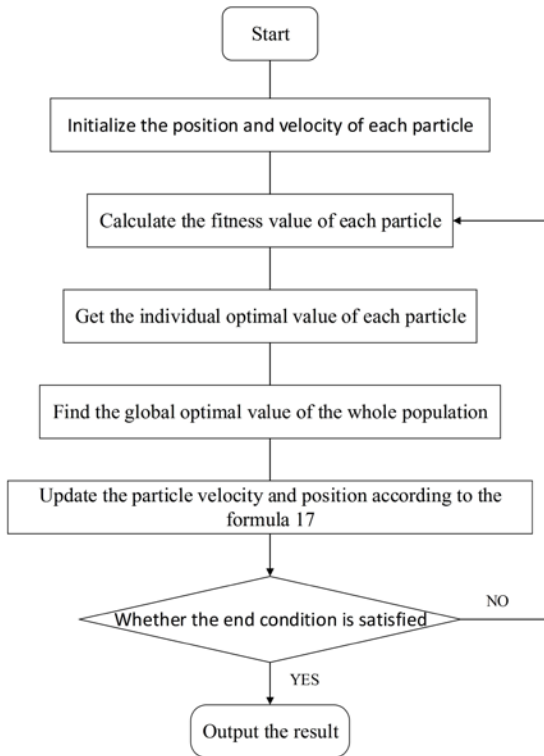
Start

Initialize the position and velocity of each particle

Calculate the fitness value of each particle

Get the individual optimal value of each particle

Find the global optimal value of the whole population

Update the particle velocity and position according to the formula 17

Whether the end condition is satisfied

NO

YES

Output the result